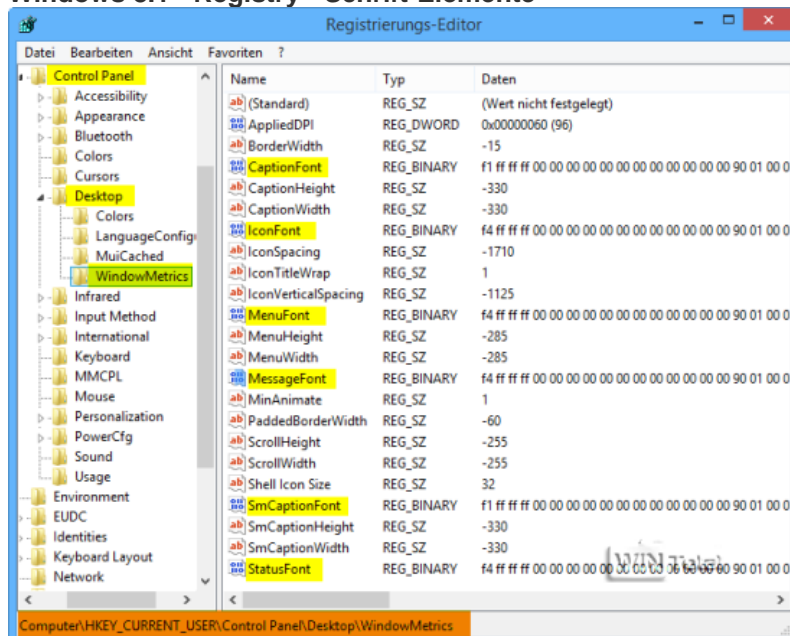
Windows 8.1 - Registry - Schrift-Elemente

Registrierungs-Editor

Datei Bearbeiten Ansicht Favoriten ?

Control Panel
Accessibility
Appearance
Bluetooth
Colors
Cursors
Desktop
Colors
LanguageConfig
MuiCached
WindowMetrics
Infrared
Input Method
International
Keyboard
MMCPL
Mouse
Personalization
PowerCfg
Sound
Usage
Environment
EUDC
Identities
Keyboard Layout
Network

| Name | Typ | Daten |
|---|---|---|
| (Standard) | REG_SZ | (Wert nicht festgelegt) |
| AppliedDPI | REG_DWORD | 0x00000060 (96) |
| BorderWidth | REG_SZ | -15 |
| CaptionFont | REG_BINARY | f1 ff ff ff 00 00 00 00 00 00 00 00 00 00 00 00 90 01 00 0 |
| CaptionHeight | REG_SZ | -330 |
| CaptionWidth | REG_SZ | -330 |
| IconFont | REG_BINARY | f4 ff ff ff 00 00 00 00 00 00 00 00 00 00 00 00 90 01 00 0 |
| IconSpacing | REG_SZ | -1710 |
| IconTitleWrap | REG_SZ | 1 |
| IconVerticalSpacing | REG_SZ | -1125 |
| MenuFont | REG_BINARY | f4 ff ff ff 00 00 00 00 00 00 00 00 00 00 00 00 90 01 00 0 |
| MenuHeight | REG_SZ | -285 |
| MenuWidth | REG_SZ | -285 |
| MessageFont | REG_BINARY | f4 ff ff ff 00 00 00 00 00 00 00 00 00 00 00 00 90 01 00 0 |
| MinAnimate | REG_SZ | 1 |
| PaddedBorderWidth | REG_SZ | -60 |
| ScrollHeight | REG_SZ | -255 |
| ScrollWidth | REG_SZ | -255 |
| Shell Icon Size | REG_SZ | 32 |
| SmCaptionFont | REG_BINARY | f1 ff ff ff 00 00 00 00 00 00 00 00 00 00 00 00 90 01 00 0 |
| SmCaptionHeight | REG_SZ | -330 |
| SmCaptionWidth | REG_SZ | -330 |
| StatusFont | REG_BINARY | f4 ff ff ff 00 00 00 00 00 00 00 00 00 00 00 00 90 01 00 0 |

WINTotal

Computer\HKEY_CURRENT_USER\Control Panel\Desktop\WindowMetrics